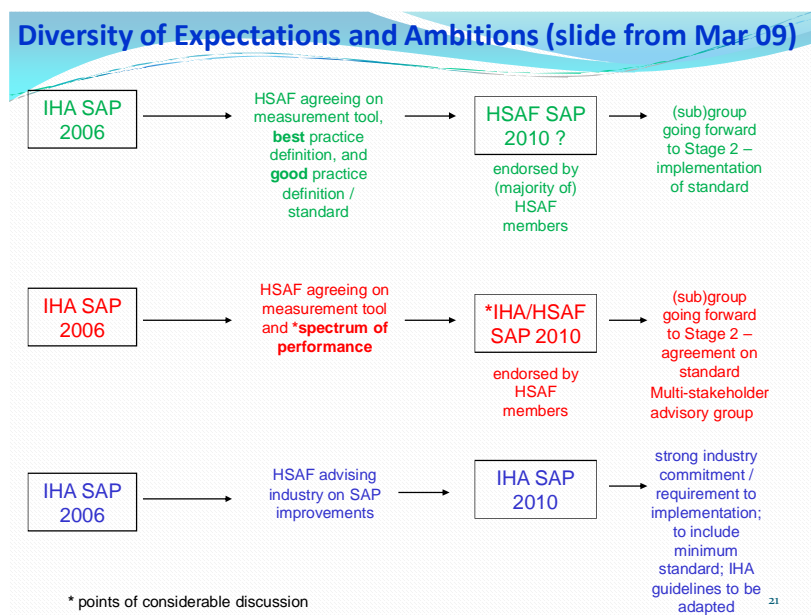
Diversity of Expectations and Ambitions (slide from Mar 09)

IHA SAP 2006

HSAF agreeing on measurement tool, **best** practice definition, and **good** practice definition / standard

HSAF SAP 2010 ?

endorsed by (majority of) HSAF members

(sub)group going forward to Stage 2 – implementation of standard

IHA SAP 2006

HSAF agreeing on measurement tool and ***spectrum of performance**

*IHA/HSAF SAP 2010

endorsed by HSAF members

(sub)group going forward to Stage 2 – agreement on standard Multi-stakeholder advisory group

IHA SAP 2006

HSAF advising industry on SAP improvements

IHA SAP 2010

strong industry commitment / requirement to implementation; to include minimum standard; IHA guidelines to be adapted

* points of considerable discussion

21